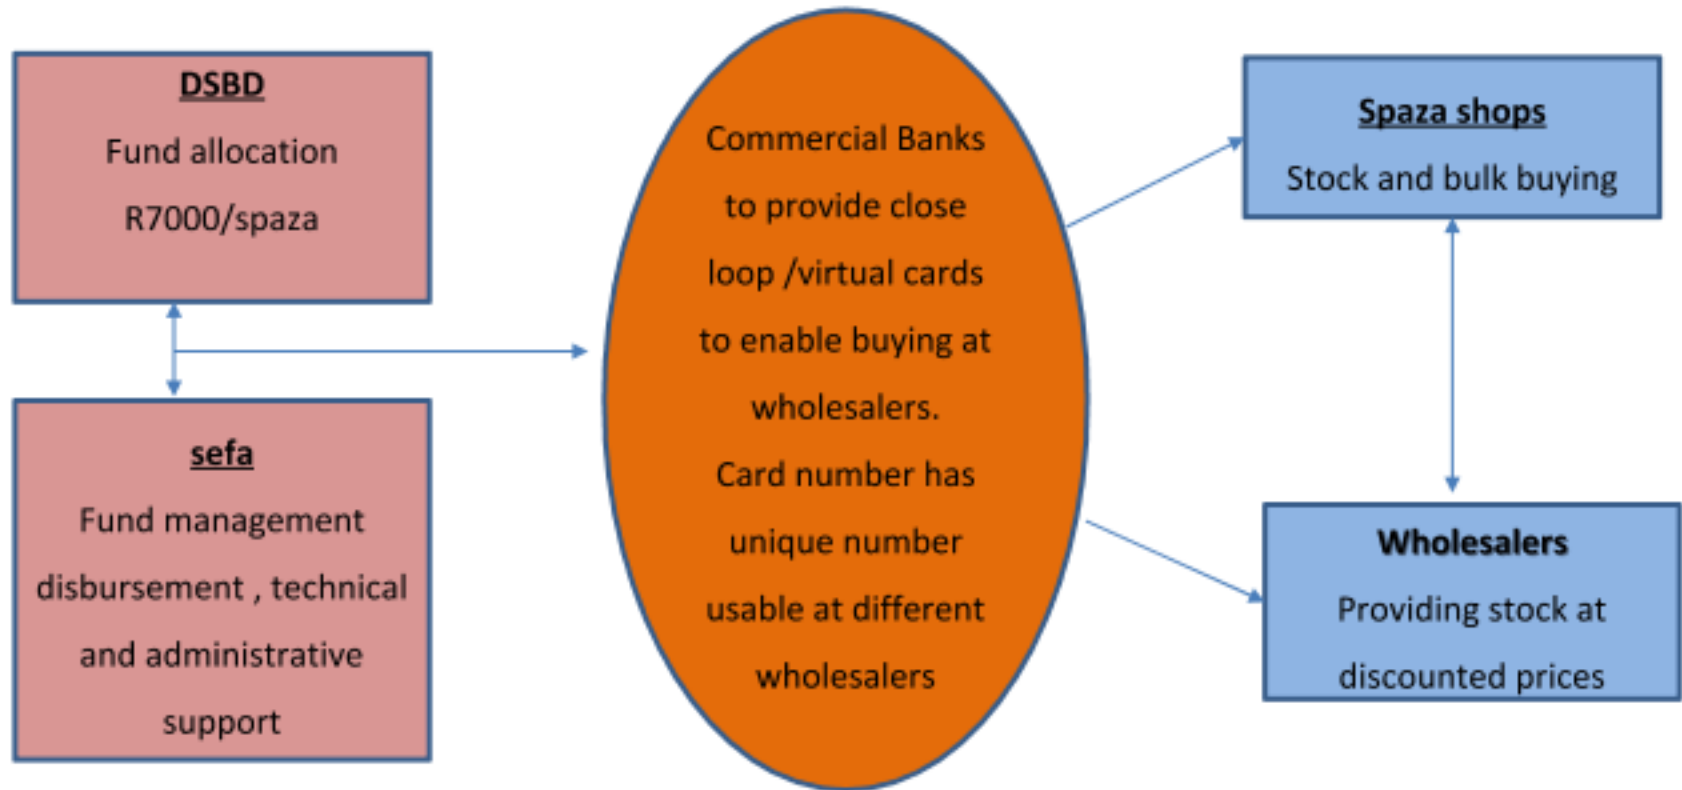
DSBD

Fund allocation

R7000/spaza

sefa

Fund management disbursement , technical and administrative support

Commercial Banks to provide close loop /virtual cards to enable buying at wholesalers. Card number has unique number usable at different wholesalers

Spaza shops

Stock and bulk buying

Wholesalers

Providing stock at discounted prices